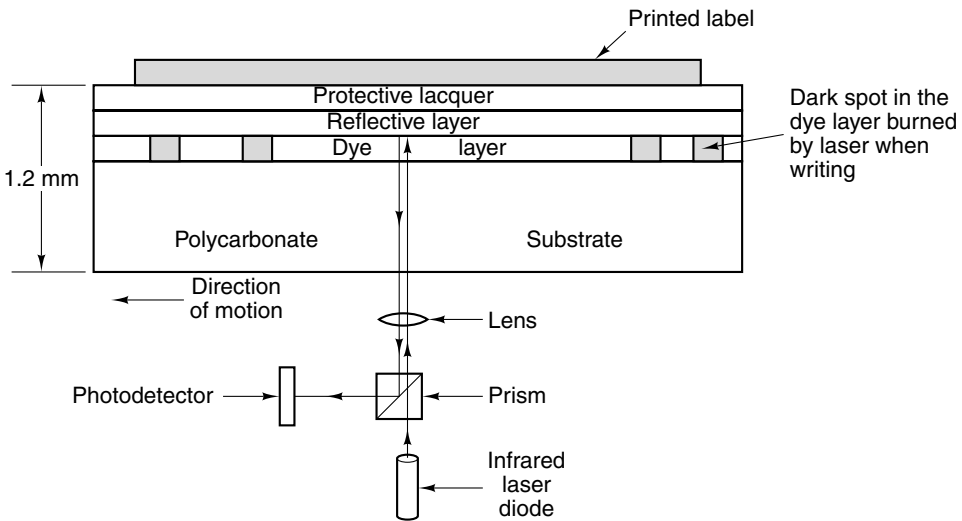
Printed label

Protective lacquer

Reflective layer

Dye layer

Dark spot in the dye layer burned by laser when writing

1.2 mm

Polycarbonate

Substrate

Direction of motion

Lens

Photodetector

Prism

Infrared laser diode